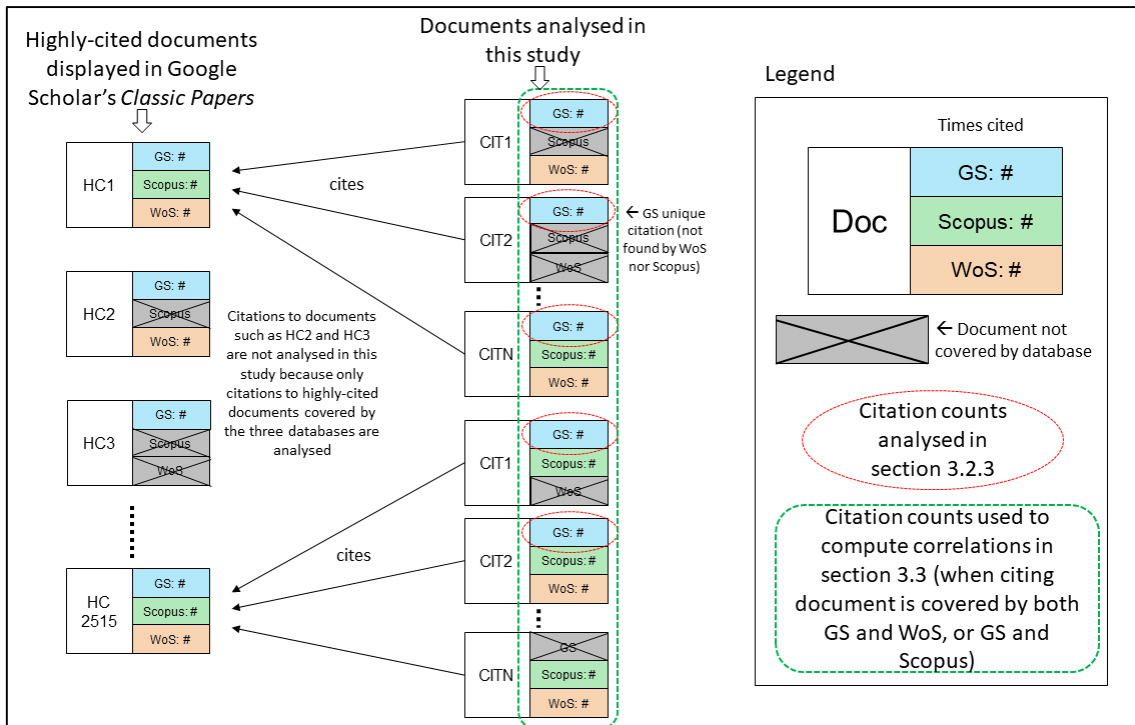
Highly-cited documents displayed in Google Scholar's *Classic Papers*

Documents analysed in this study

Legend

HC1
GS: #
Scopus: #
WoS: #

cites

HC2
GS: #
Scopus
WoS: #

Citations to documents such as HC2 and HC3 are not analysed in this study because only citations to highly-cited documents covered by the three databases are analysed

HC3
GS: #
Scopus
WoS

HC 2515
GS: #
Scopus: #
WoS: #

cites

CIT1
GS: #
Scopus
WoS: #

CIT2
GS: #
Scopus
WoS

← GS unique citation (not found by WoS nor Scopus)

CITN
GS: #
Scopus: #
WoS: #

CIT1
GS: #
Scopus: #
WoS

CIT2
GS: #
Scopus: #
WoS: #

CITN
GS
Scopus: #
WoS: #

Times cited
Doc
GS: #
Scopus: #
WoS: #

← Document not covered by database

Citation counts analysed in section 3.2.3

Citation counts used to compute correlations in section 3.3 (when citing document is covered by both GS and WoS, or GS and Scopus)